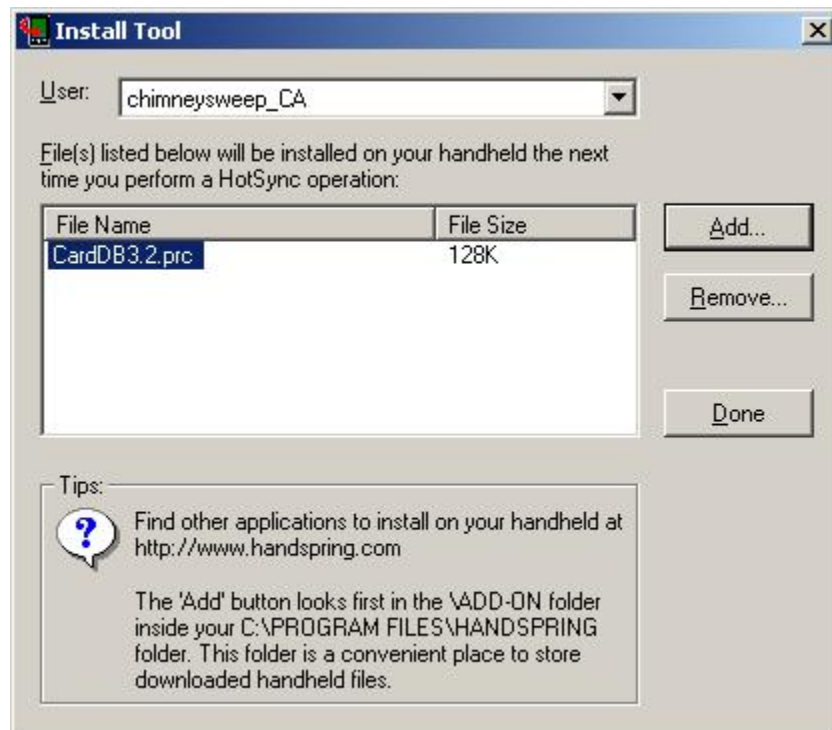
Install Tool

User: chimneysweep_CA

File(s) listed below will be installed on your handheld the next time you perform a HotSync operation:

| File Name | File Size |
|---|---|
| CardDB3.2.prc | 128K |

Add...

Remove...

Done

Tips:

Find other applications to install on your handheld at http://www.handspring.com

The 'Add' button looks first in the \ADD-ON folder inside your C:\PROGRAM FILES\HANDSPRING folder. This folder is a convenient place to store downloaded handheld files.